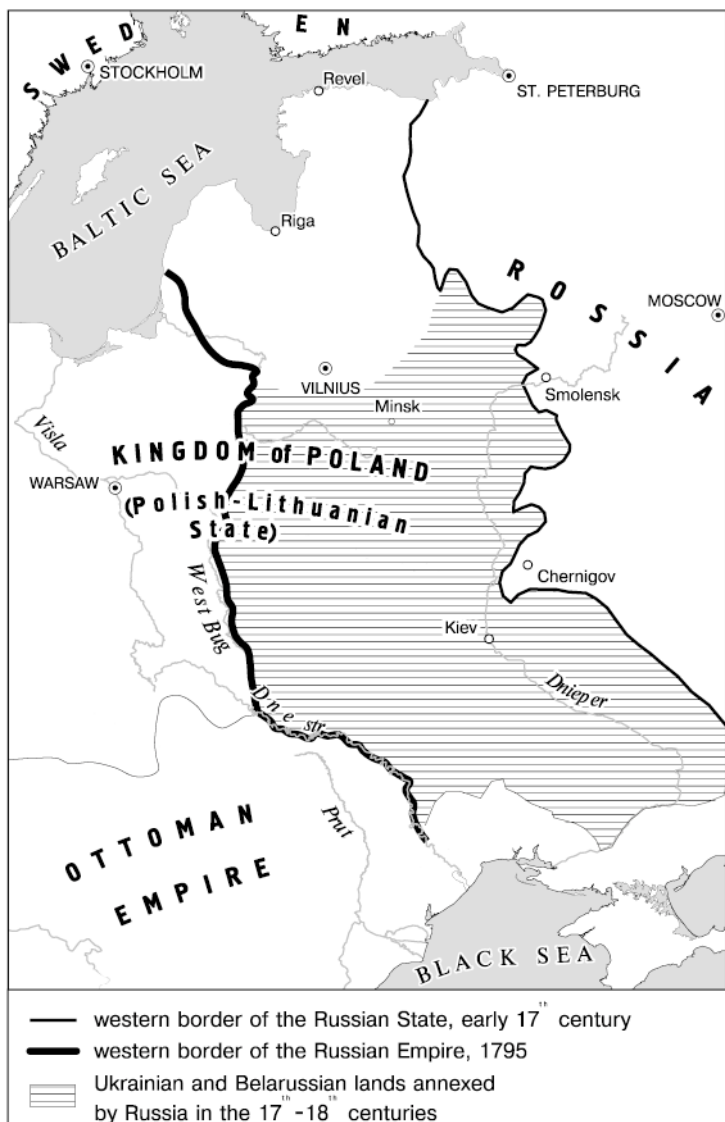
SWEDEN
STOCKHOLM
Revel
ST. PETERBURG
BALTIC SEA
Riga
ROSSIA
MOSCOW
VILNIUS
Minsk
Smolensk
Visla
KINGDOM of POLAND
WARSAW
(Polish-Lithuanian State)
West Bug
Chernigov
Kiev
Dnieper
Dnestr
Prut
OTTOMAN EMPIRE
BLACK SEA

western border of the Russian State, early $17^{th}$ century
western border of the Russian Empire, 1795
Ukrainian and Belarussian lands annexed by Russia in the $17^{th}$-$18^{th}$ centuries